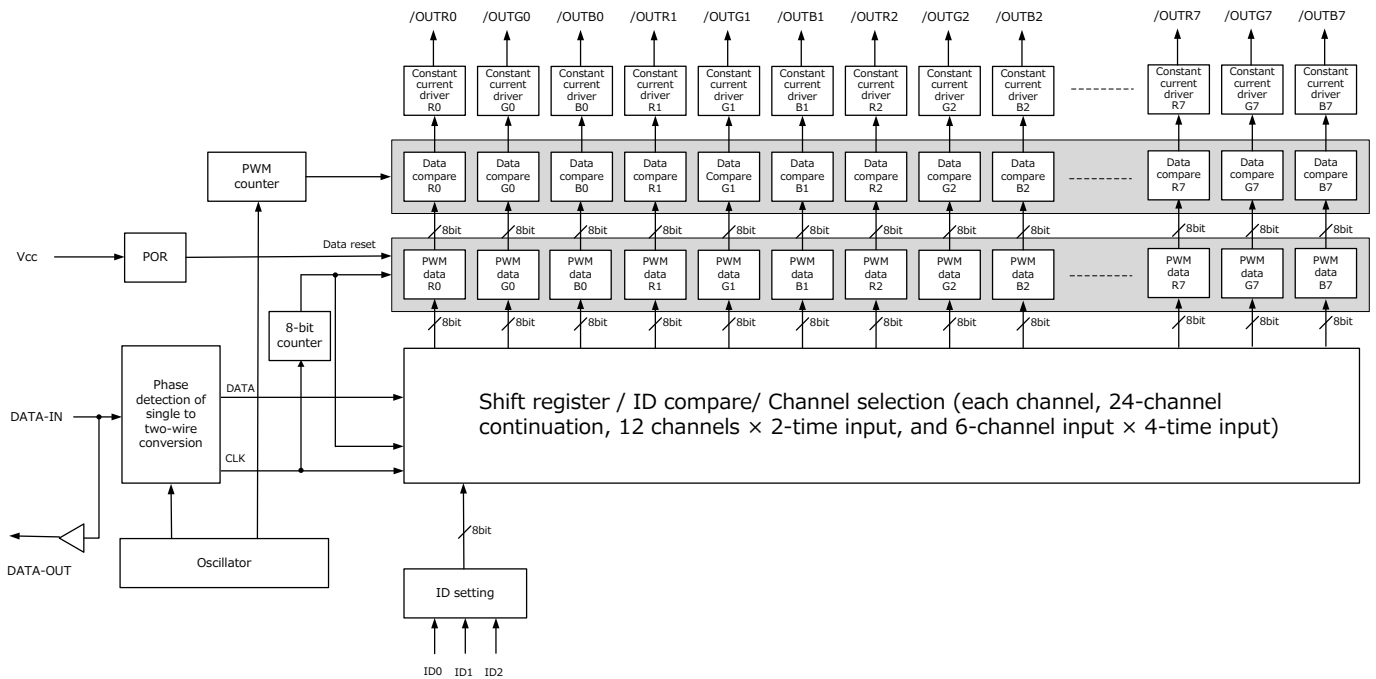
/OUTR0 /OUTG0 /OUTB0 /OUTR1 /OUTG1 /OUTB1 /OUTR2 /OUTG2 /OUTB2 /OUTR7 /OUTG7 /OUTB7

Constant current driver R0
Constant current driver G0
Constant current driver B0
Constant current driver R1
Constant current driver G1
Constant current driver B1
Constant current driver R2
Constant current driver G2
Constant current driver B2
Constant current driver R7
Constant current driver G7
Constant current driver B7

PWM counter

Data compare R0
Data compare G0
Data compare B0
Data compare R1
Data Compare G1
Data compare B1
Data compare R2
Data compare G2
Data compare B2
Data compare R7
Data compare G7
Data compare B7

8bit 8bit 8bit 8bit 8bit 8bit 8bit 8bit 8bit 8bit 8bit 8bit

Vcc
POR
Data reset

PWM data R0
PWM data G0
PWM data B0
PWM data R1
PWM data G1
PWM data B1
PWM data R2
PWM data G2
PWM data B2
PWM data R7
PWM data G7
PWM data B7

8-bit counter

8bit 8bit 8bit 8bit 8bit 8bit 8bit 8bit 8bit 8bit 8bit 8bit

Phase detection of single to two-wire conversion

DATA
DATA-IN
CLK

Shift register / ID compare/ Channel selection (each channel, 24-channel continuation, 12 channels × 2-time input, and 6-channel input × 4-time input)

8bit

DATA-OUT
Oscillator

ID setting

ID0 ID1 ID2